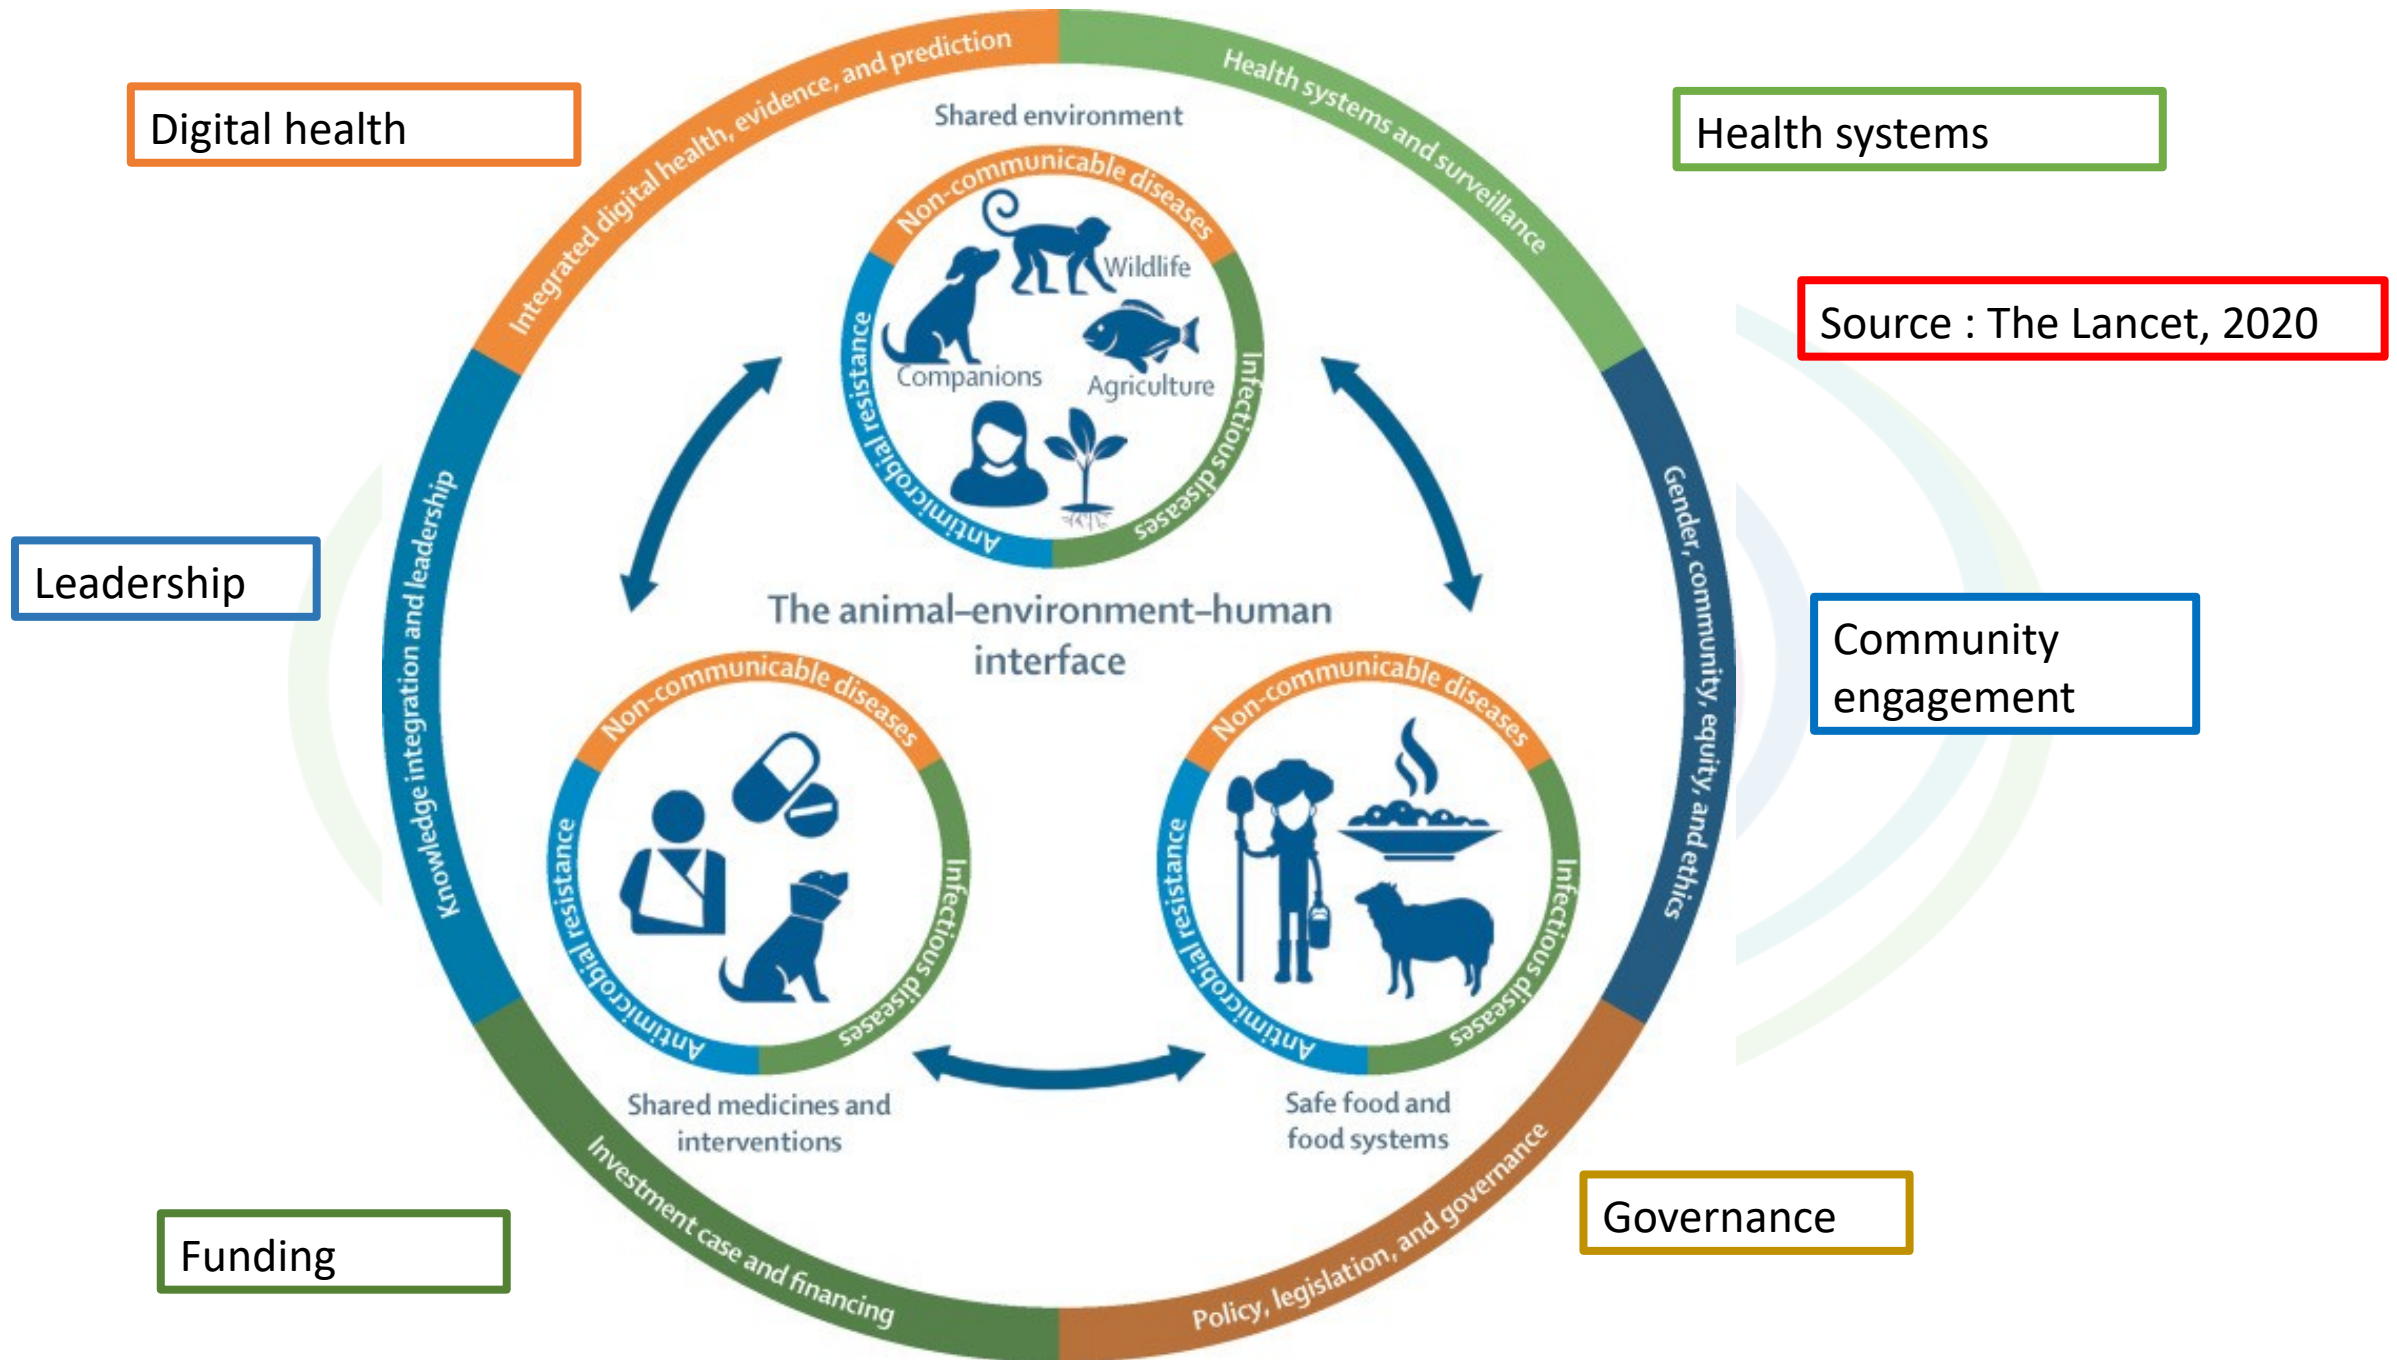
Digital health

Integrated digital health, evidence, and prediction

Health systems and surveillance

Health systems

Source : The Lancet, 2020

Shared environment

Non-communicable diseases

Wildlife

Companions

Agriculture

Infectious diseases

Antimicrobial resistance

Leadership

Knowledge integration and leadership

The animal–environment–human interface

Gender, community, equity, and ethics

Community engagement

Non-communicable diseases

Infectious diseases

Antimicrobial resistance

Shared medicines and interventions

Non-communicable diseases

Infectious diseases

Antimicrobial resistance

Safe food and food systems

Funding

Investment case and financing

Policy, legislation, and governance

Governance